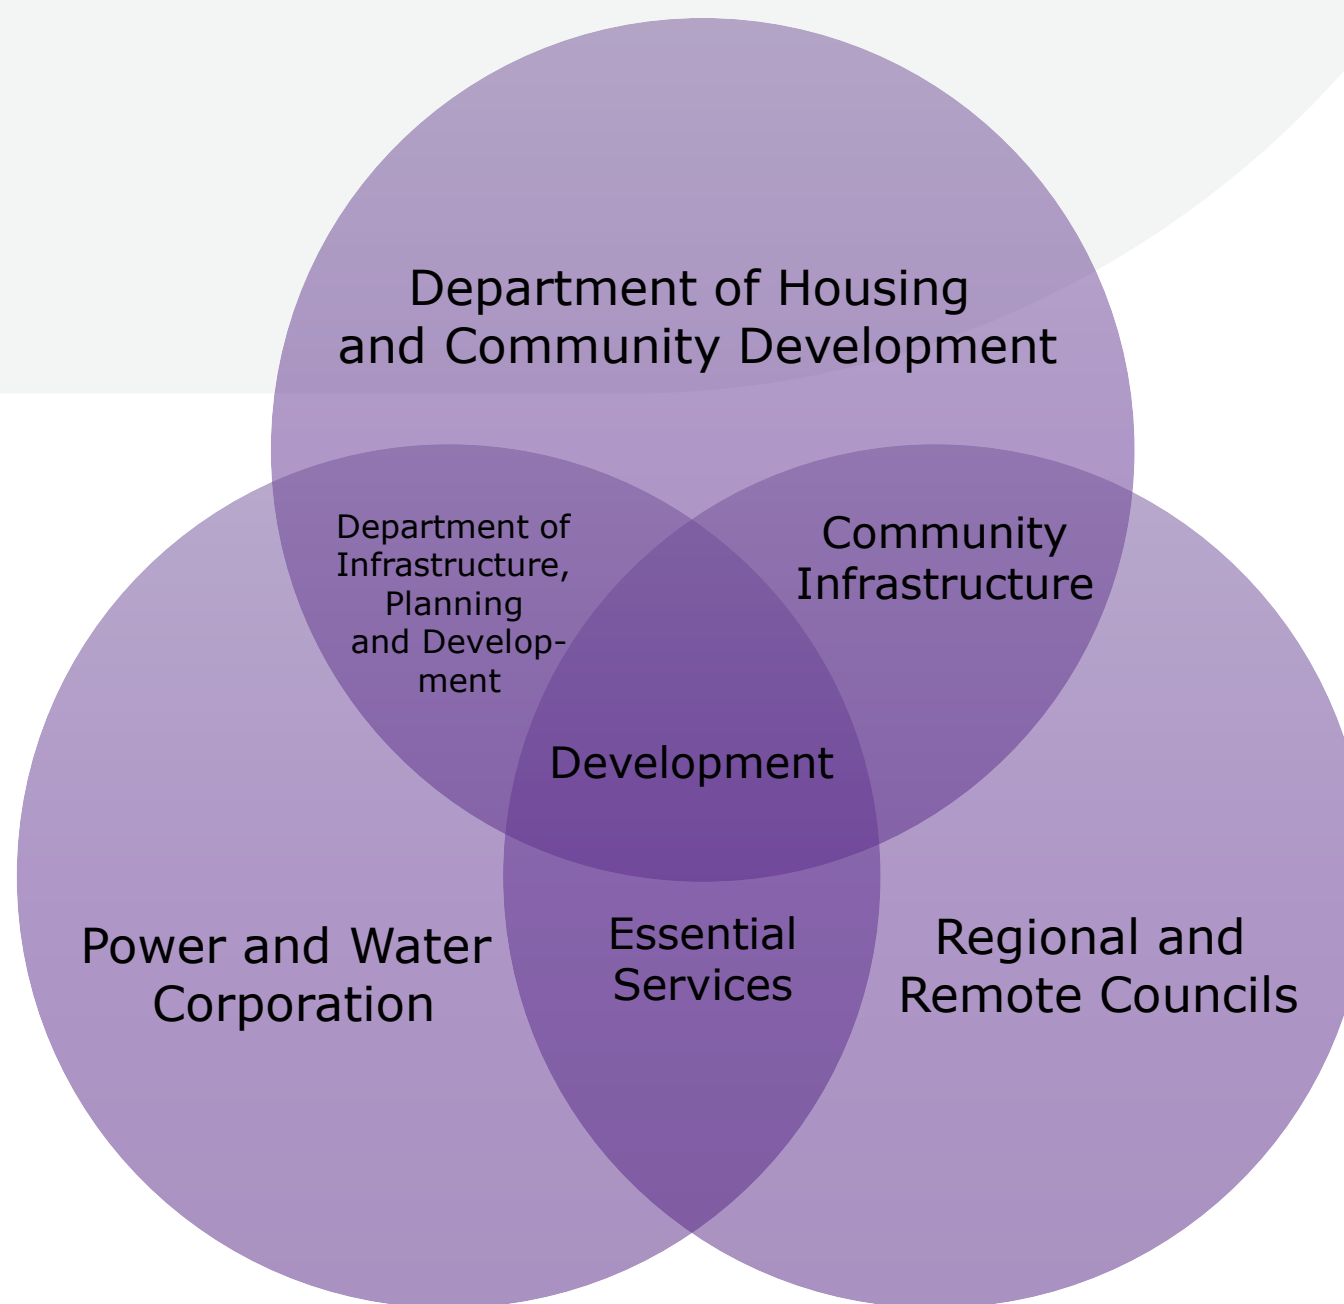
Department of Housing and Community Development

Department of Infrastructure, Planning and Development

Community Infrastructure

Development

Power and Water Corporation

Essential Services

Regional and Remote Councils